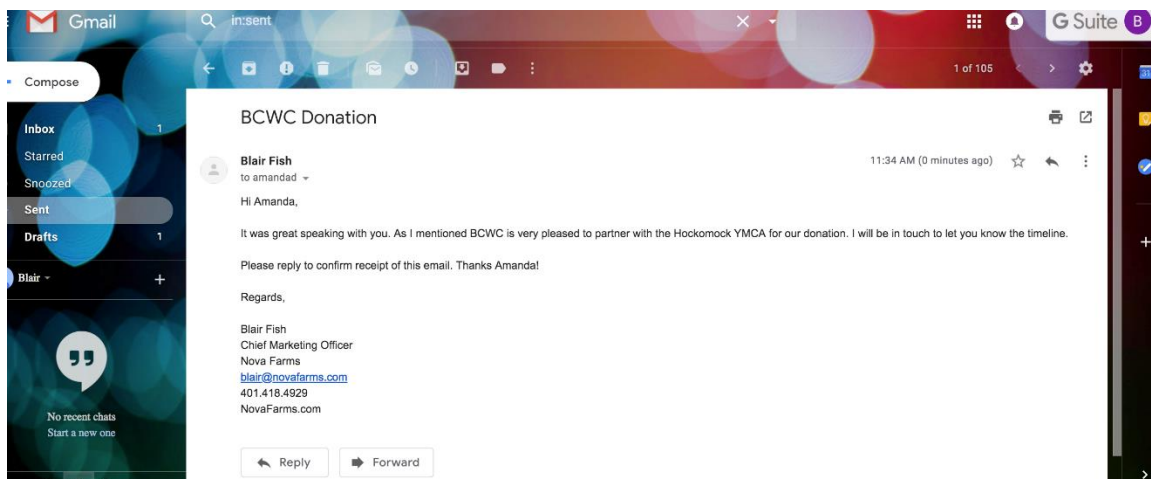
Gmail

in:sent

G Suite B

Compose

Inbox 1
Starred
Snoozed
Sent
Drafts 1

Blair

No recent chats
Start a new one

1 of 105

BCWC Donation

Blair Fish
to amandad

11:34 AM (0 minutes ago)

Hi Amanda,

It was great speaking with you. As I mentioned BCWC is very pleased to partner with the Hockomock YMCA for our donation. I will be in touch to let you know the timeline.

Please reply to confirm receipt of this email. Thanks Amanda!

Regards,

Blair Fish
Chief Marketing Officer
Nova Farms
blair@novafarms.com
401.418.4929
NovaFarms.com

Reply
Forward